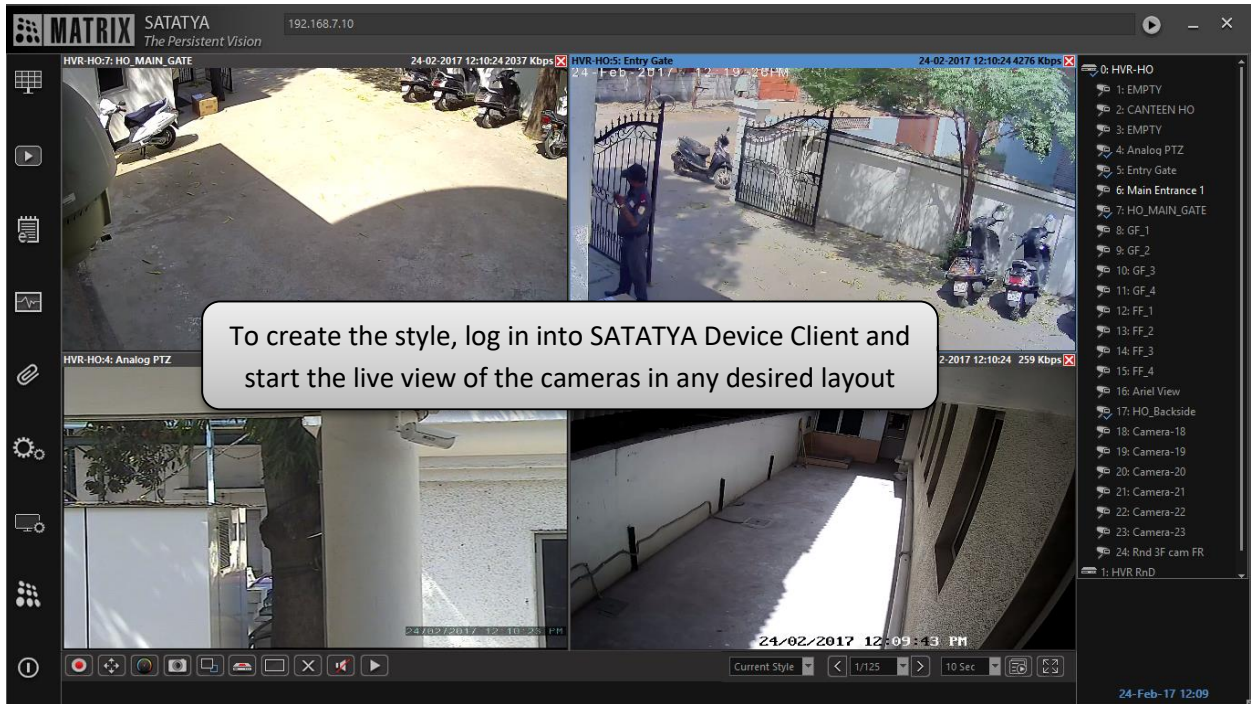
MATRIX SATATYA The Persistent Vision

192.168.7.10

HVR-HO:7: HO_MAIN_GATE 24-02-2017 12:10:24 2037 Kbps

HVR-HO:5: Entry Gate 24-02-2017 12:10:24 4276 Kbps

24-Feb-2017 12:19:28PM

HVR-HO:4: Analog PTZ

2-2017 12:10:24 259 Kbps

To create the style, log in into SATATYA Device Client and start the live view of the cameras in any desired layout

24/02/2017 12:10:23 PM

24/02/2017 12:09:43 PM

0: HVR-HO
1: EMPTY
2: CANTEEN HO
3: EMPTY
4: Analog PTZ
5: Entry Gate
6: Main Entrance 1
7: HO_MAIN_GATE
8: GF_1
9: GF_2
10: GF_3
11: GF_4
12: FF_1
13: FF_2
14: FF_3
15: FF_4
16: Ariel View
17: HO_Backside
18: Camera-18
19: Camera-19
20: Camera-20
21: Camera-21
22: Camera-22
23: Camera-23
24: Rnd 3F cam FR
1: HVR RnD

Current Style
1/125
10 Sec

24-Feb-17 12:09